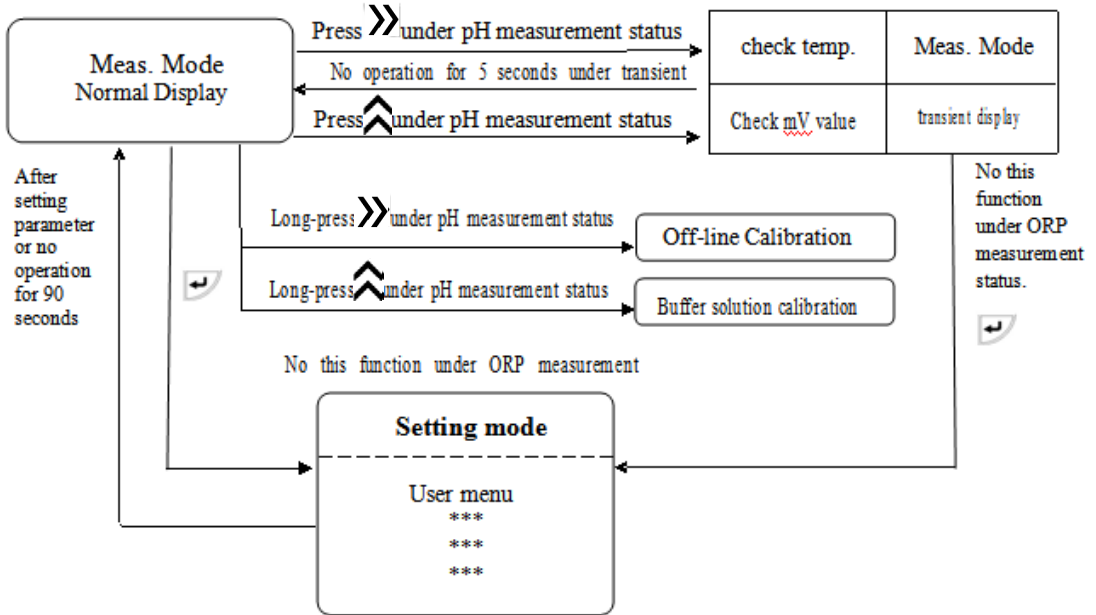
Meas. Mode
Normal Display

Press » under pH measurement status

No operation for 5 seconds under transient

Press ^ under pH measurement status

| check temp. | Meas. Mode |
|---|---|
| Check mV value | transient display |

No this function under ORP measurement status.

After setting parameter or no operation for 90 seconds

Long-press » under pH measurement status

Off-line Calibration

Long-press ^ under pH measurement status

Buffer solution calibration

No this function under ORP measurement

Setting mode

User menu
***
***
***